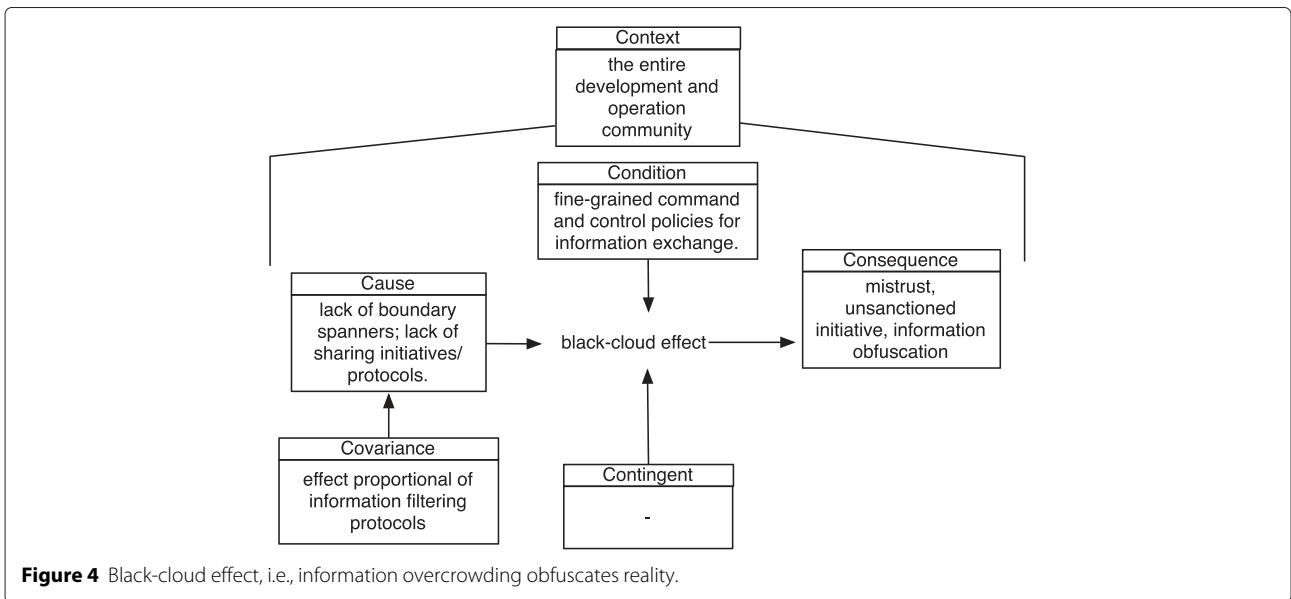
Context
the entire development and operation community

Condition
fine-grained command and control policies for information exchange.

Cause
lack of boundary spanners; lack of sharing initiatives/ protocols.

black-cloud effect

Consequence
mistrust, unsanctioned initiative, information obfuscation

Covariance
effect proportional of information filtering protocols

Contingent
-

**Figure 4** Black-cloud effect, i.e., information overcrowding obfuscates reality.